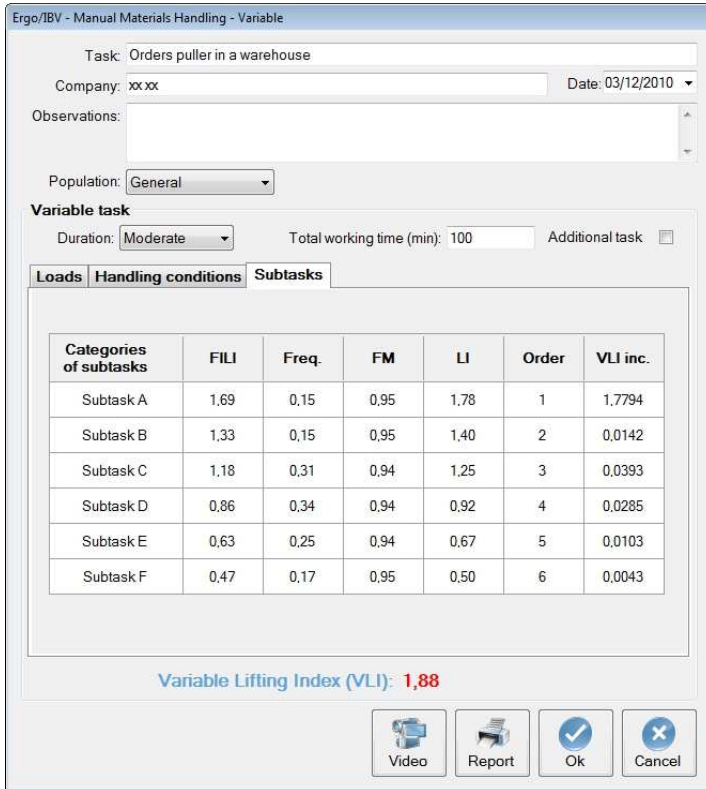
Ergo/IBV - Manual Materials Handling - Variable

Task: Orders puller in a warehouse

Company: xx xx

Date: 03/12/2010

Observations:

Population: General

Variable task

Duration: Moderate

Total working time (min): 100

Additional task

Loads | Handling conditions | Subtasks

| Categories of subtasks | FILI | Freq. | FM | LI | Order | VLI inc. |
|---|---|---|---|---|---|---|
| Subtask A | 1,69 | 0,15 | 0,95 | 1,78 | 1 | 1,7794 |
| Subtask B | 1,33 | 0,15 | 0,95 | 1,40 | 2 | 0,0142 |
| Subtask C | 1,18 | 0,31 | 0,94 | 1,25 | 3 | 0,0393 |
| Subtask D | 0,86 | 0,34 | 0,94 | 0,92 | 4 | 0,0285 |
| Subtask E | 0,63 | 0,25 | 0,94 | 0,67 | 5 | 0,0103 |
| Subtask F | 0,47 | 0,17 | 0,95 | 0,50 | 6 | 0,0043 |

Variable Lifting Index (VLI): 1,88

Video Report Ok Cancel